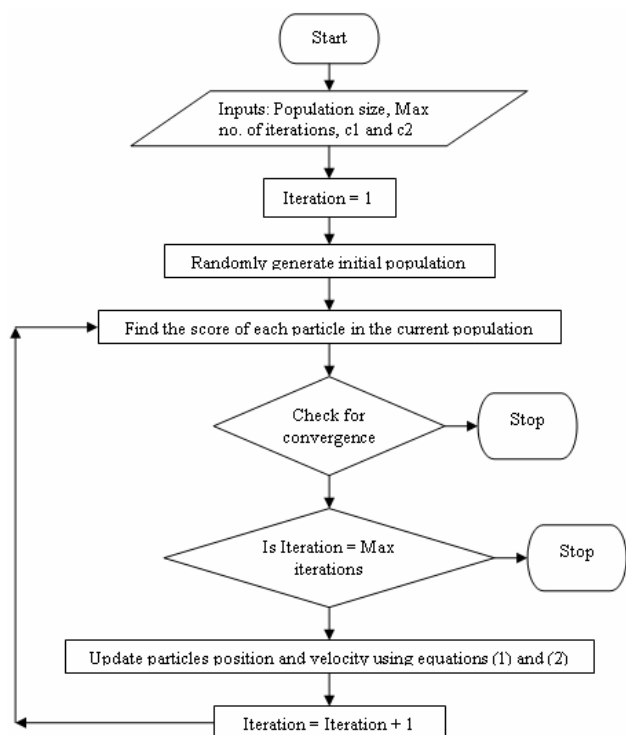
Start

Inputs: Population size, Max no. of iterations, c1 and c2

Iteration = 1

Randomly generate initial population

Find the score of each particle in the current population

Check for convergence

Stop

Is Iteration = Max iterations

Stop

Update particles position and velocity using equations (1) and (2)

Iteration = Iteration + 1